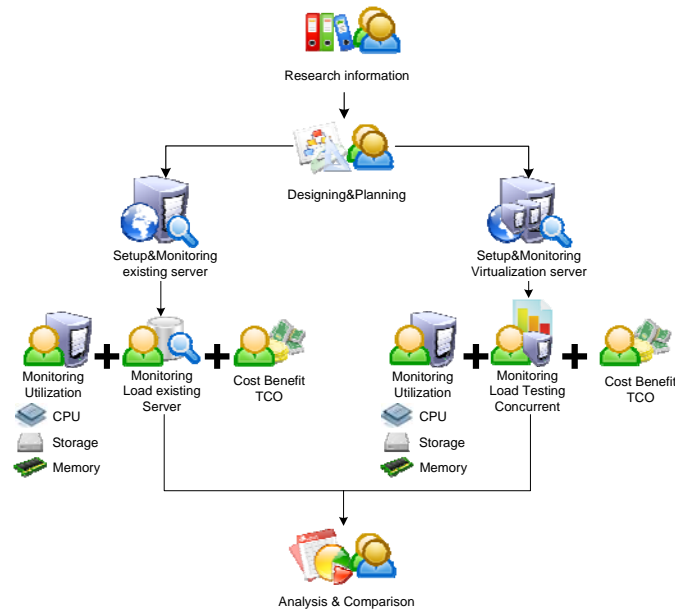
Research information

Designing&Planning

Setup&Monitoring existing server

Setup&Monitoring Virtualization server

Monitoring Utilization

CPU

Storage

Memory

Monitoring Load existing Server

Cost Benefit TCO

Monitoring Utilization

CPU

Storage

Memory

Monitoring Load Testing Concurrent

Cost Benefit TCO

Analysis & Comparison